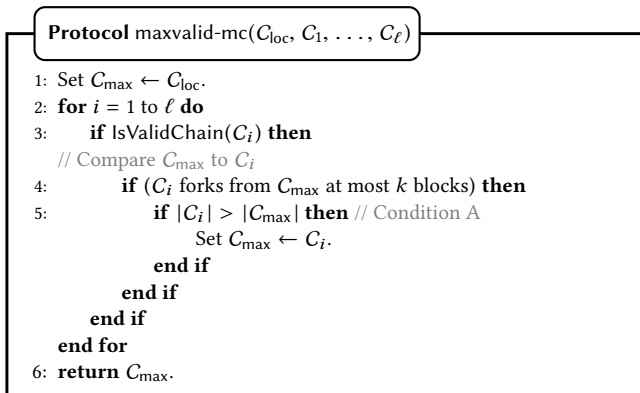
**Protocol** maxvalid-mc($\mathcal{C}_{\text{loc}}$, $\mathcal{C}_1, \ldots, \mathcal{C}_\ell$)

1: Set $\mathcal{C}_{\max} \leftarrow \mathcal{C}_{\text{loc}}$.
2: **for** $i = 1$ to $\ell$ **do**
3: **if** IsValidChain($\mathcal{C}_i$) **then**
// Compare $\mathcal{C}_{\max}$ to $\mathcal{C}_i$
4: **if** ($\mathcal{C}_i$ forks from $\mathcal{C}_{\max}$ at most $k$ blocks) **then**
5: **if** $|\mathcal{C}_i| > |\mathcal{C}_{\max}|$ **then** // Condition A
Set $\mathcal{C}_{\max} \leftarrow \mathcal{C}_i$.
**end if**
**end if**
**end if**
**end for**
6: **return** $\mathcal{C}_{\max}$.